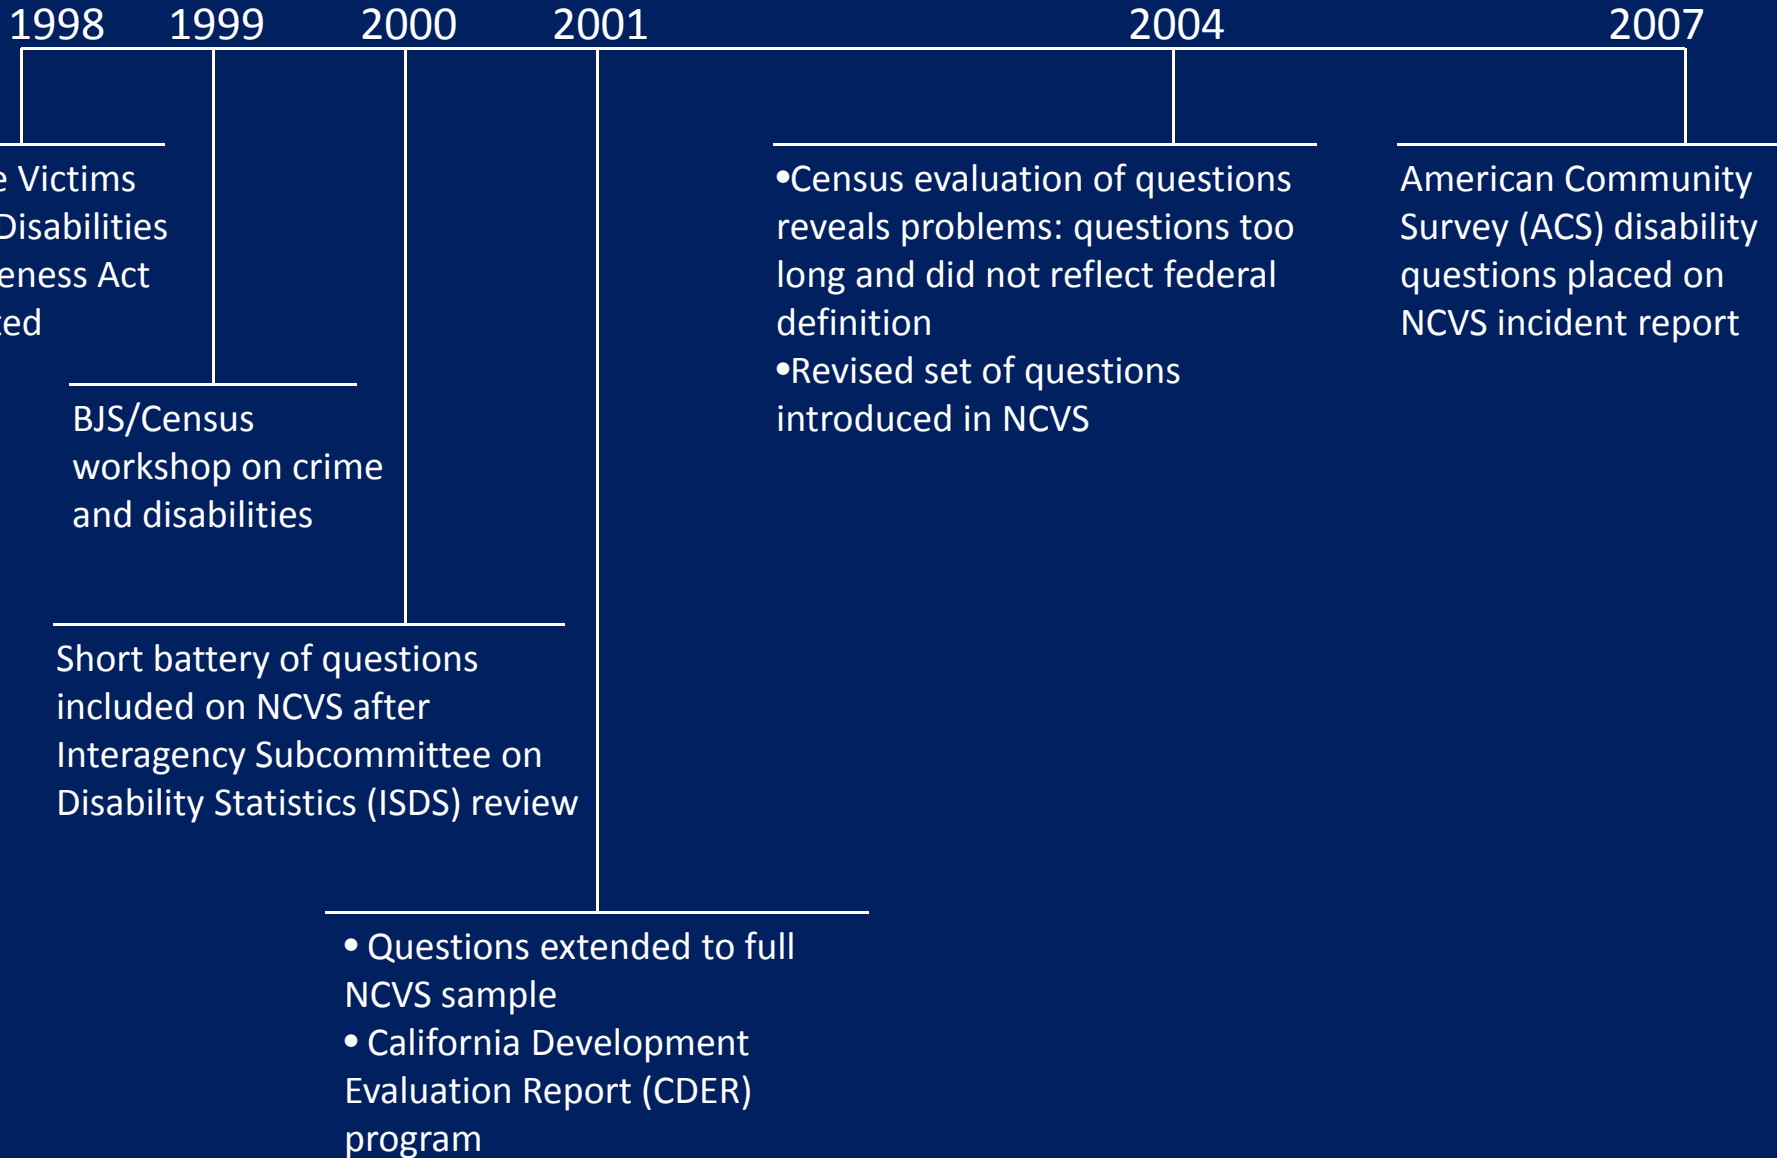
1998 1999 2000 2001 2004 2007

e Victims Disabilities eness Act ted

BJS/Census workshop on crime and disabilities

Short battery of questions included on NCVS after Interagency Subcommittee on Disability Statistics (ISDS) review

• Questions extended to full NCVS sample
• California Development Evaluation Report (CDER) program

•Census evaluation of questions reveals problems: questions too long and did not reflect federal definition
•Revised set of questions introduced in NCVS

American Community Survey (ACS) disability questions placed on NCVS incident report